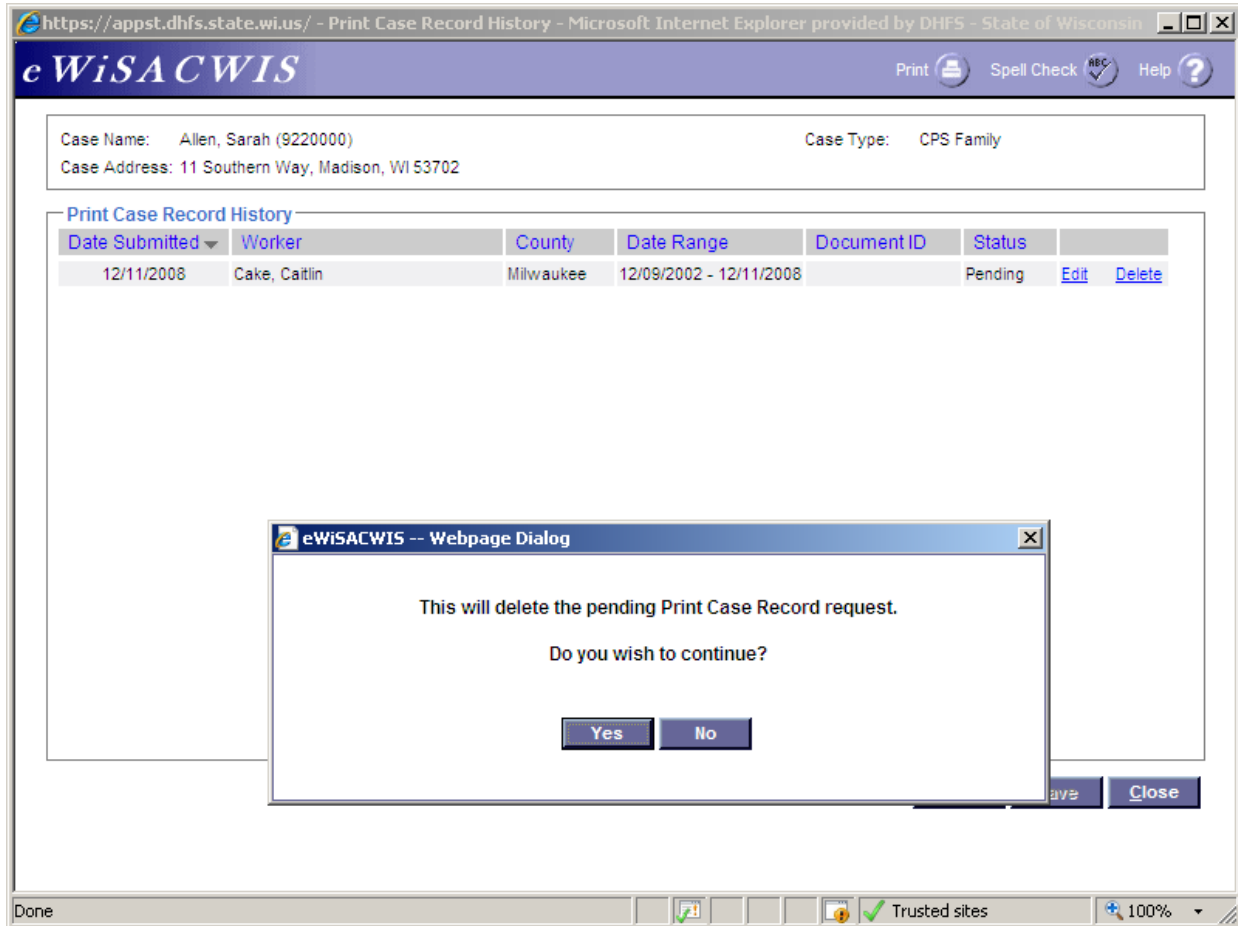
https://appst.dhfs.state.wi.us/ - Print Case Record History - Microsoft Internet Explorer provided by DHFS - State of Wisconsin

eWiSACWIS

Print Spell Check Help

Case Name: Allen, Sarah (9220000)
Case Address: 11 Southern Way, Madison, WI 53702

Case Type: CPS Family

Print Case Record History

| Date Submitted | Worker | County | Date Range | Document ID | Status | |
|---|---|---|---|---|---|---|
| 12/11/2008 | Cake, Caitlin | Milwaukee | 12/09/2002 - 12/11/2008 | | Pending | Edit Delete |

eWiSACWIS -- Webpage Dialog

This will delete the pending Print Case Record request.

Do you wish to continue?

Yes No

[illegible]ave Close

Done

Trusted sites

100%